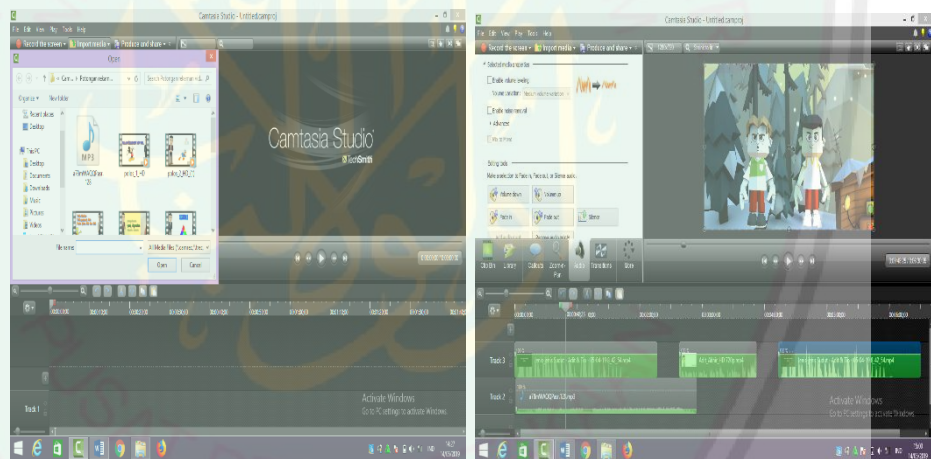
Camtasia Studio - Untitled.camproj

File Edit View Play Tools Help

Record the screen Import media Produce and share

Open

Search Pembuatan vid...

Organize New folder

Recent places
Desktop

This PC
Desktop
Documents
Downloads
Music
Pictures
Videos

MP3

poto_1_HD

poto_2_HD

File name:

All Media Files (*.camrec;*.trec;

Open Cancel

Camtasia Studio

TechSmith

Track 1

Activate Windows
Go to PC settings to activate Windows.

Camtasia Studio - Untitled.camproj

File Edit View Play Tools Help

Record the screen Import media Produce and share

Select audio properties

Enable volume leveling

Enable noise removal

Advanced

Editing tools

Volume down
Volume up
Fade in
Fade out
Silence

Clip Bin
Library
Callouts
Zoom-n-Pan
Audio
Transitions
More

Track 3

Track 2

Activate Windows
Go to PC settings to activate Windows.